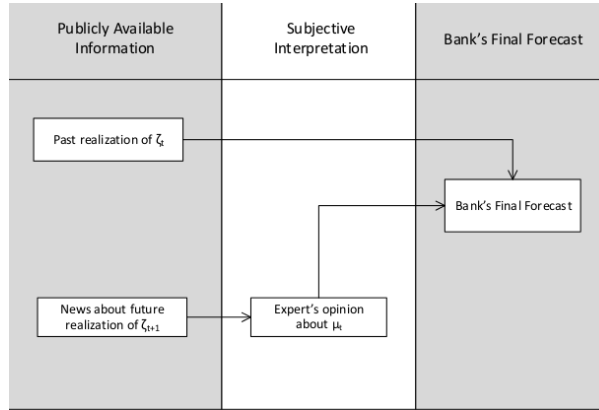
Publicly Available Information

Subjective Interpretation

Bank's Final Forecast

Past realization of $\zeta_t$

Bank's Final Forecast

News about future realization of $\zeta_{t+1}$

Expert's opinion about $\mu_t$